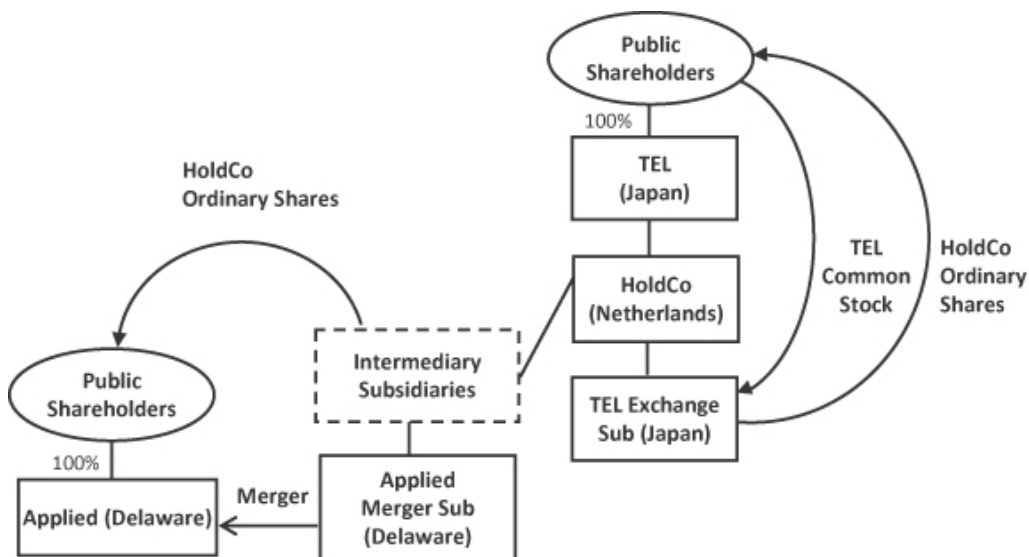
Public Shareholders

100%

TEL (Japan)

HoldCo Ordinary Shares

HoldCo (Netherlands)

TEL Common Stock

HoldCo Ordinary Shares

Intermediary Subsidiaries

Public Shareholders

TEL Exchange Sub (Japan)

100%

Applied (Delaware)

Merger

Applied Merger Sub (Delaware)